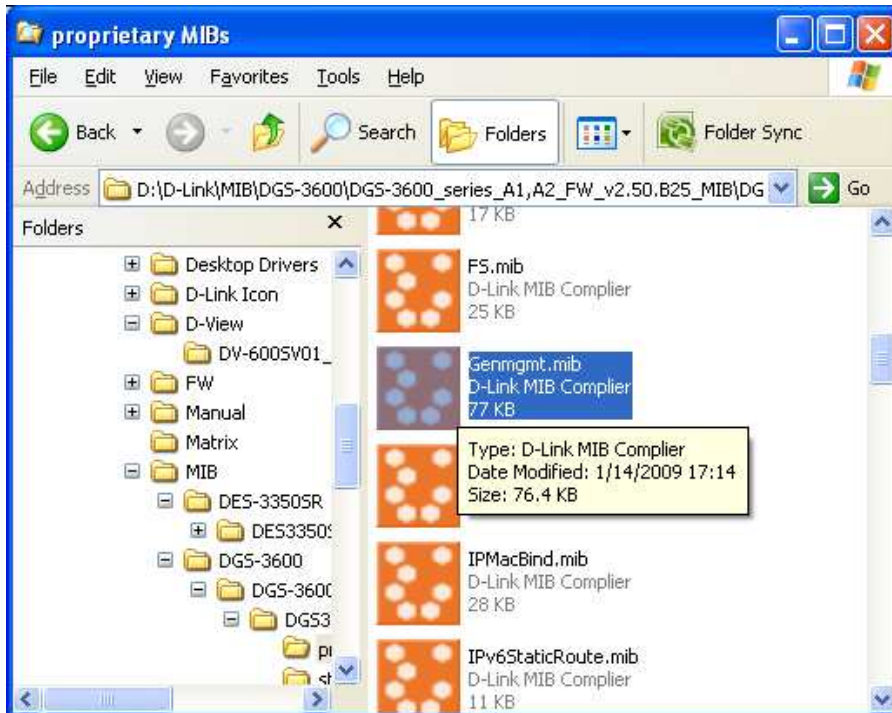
proprietary MIBs

File Edit View Favorites Tools Help

Back Search Folders Folder Sync

Address D:\D-Link\MIB\DGS-3600\DGS-3600_series_A1,A2_FW_v2.50.B25_MIB\DG Go

Folders ×

Desktop Drivers
D-Link Icon
D-View
DV-600SV01_
FW
Manual
Matrix
MIB
DES-3350SR
DES3350
DGS-3600
DGS-3600
DGS3
pr
st

17 KB

FS.mib
D-Link MIB Complier
25 KB

Genmgmt.mib
D-Link MIB Complier
77 KB

Type: D-Link MIB Complier
Date Modified: 1/14/2009 17:14
Size: 76.4 KB

IPMacBind.mib
D-Link MIB Complier
28 KB

IPv6StaticRoute.mib
D-Link MIB Complier
11 KB